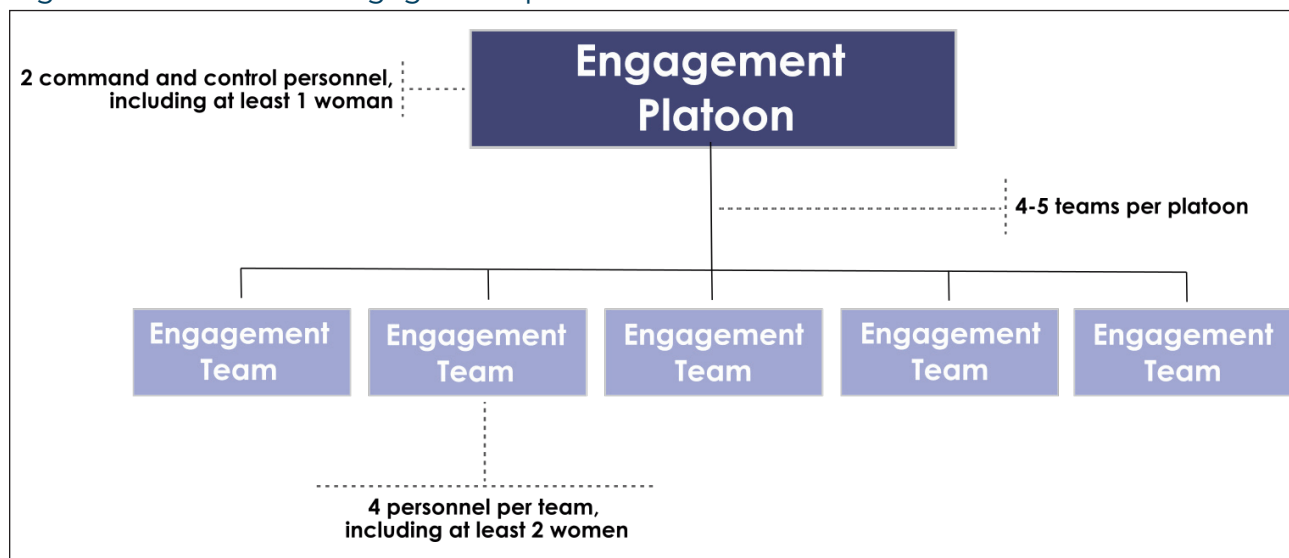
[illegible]

2 command and control personnel, including at least 1 woman

Engagement Platoon

4-5 teams per platoon

Engagement Team

Engagement Team

Engagement Team

Engagement Team

Engagement Team

4 personnel per team, including at least 2 women